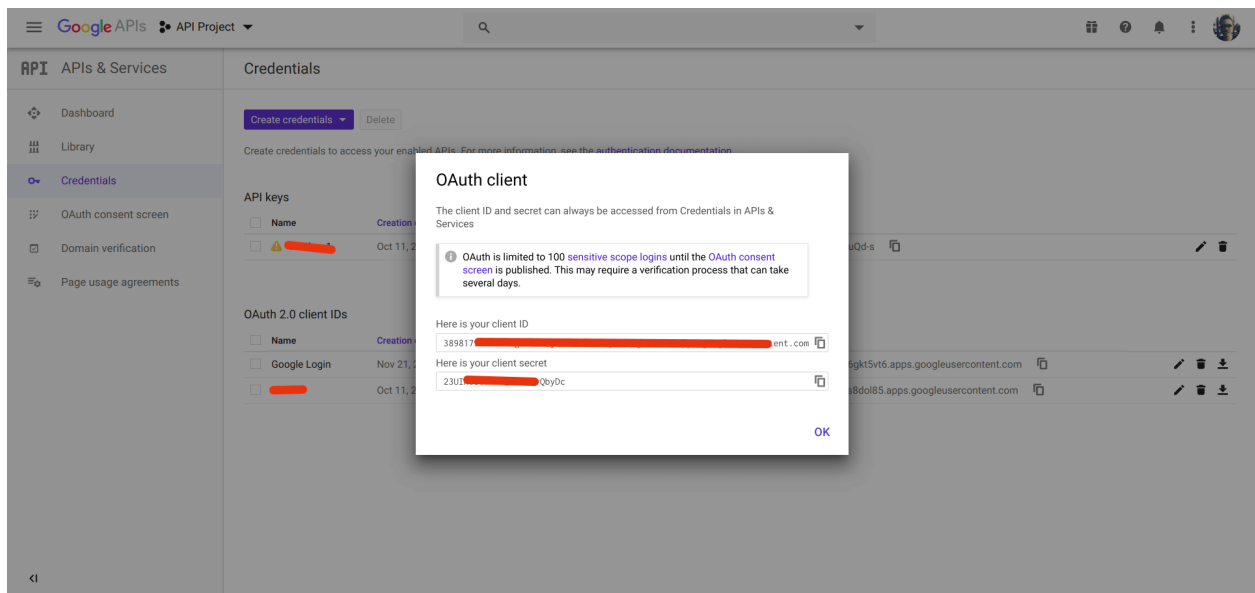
Google APIs API Project

API APIs & Services

Dashboard
Library
Credentials
OAuth consent screen
Domain verification
Page usage agreements

Credentials

Create credentials Delete

Create credentials to access your enabled APIs. For more information, see the authentication documentation

API keys

| Name | Creation |
|---|---|
| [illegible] | Oct 11, |

uQd-s

OAuth 2.0 client IDs

| Name | Creation |
|---|---|
| Google Login | Nov 21, |
| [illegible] | Oct 11, |

6gkt5vt6.apps.googleusercontent.com
s8dol85.apps.googleusercontent.com

OAuth client

The client ID and secret can always be accessed from Credentials in APIs & Services

OAuth is limited to 100 sensitive scope logins until the OAuth consent screen is published. This may require a verification process that can take several days.

Here is your client ID
389817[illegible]ent.com

Here is your client secret
23UI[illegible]QbyDc

OK